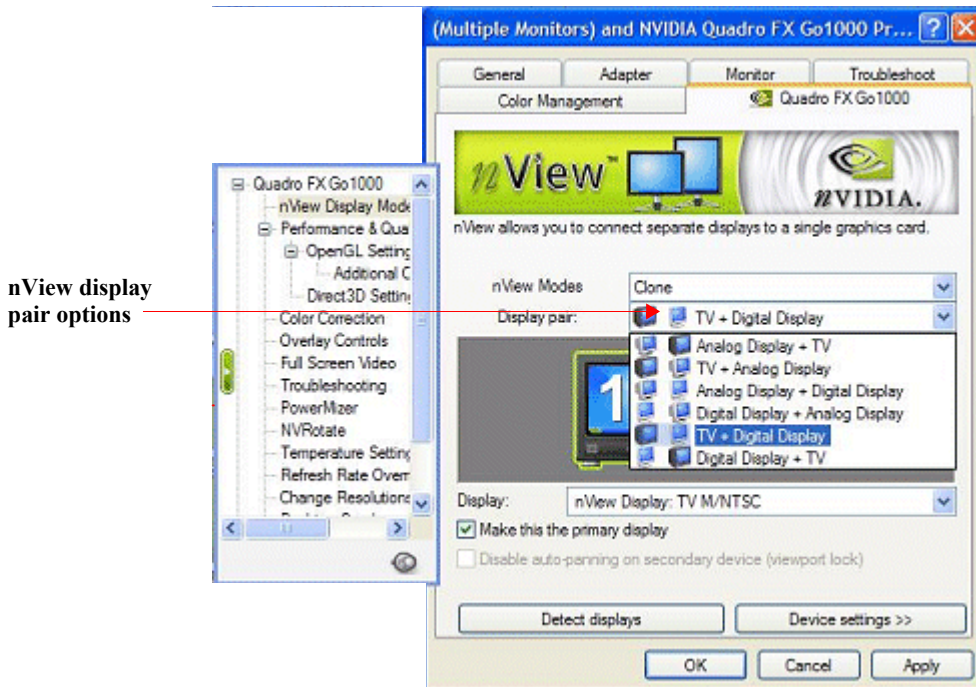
(Multiple Monitors) and NVIDIA Quadro FX Go1000 Pr...

General | Adapter | Monitor | Troubleshoot
Color Management | Quadro FX Go1000

nView

NVIDIA.

nView allows you to connect separate displays to a single graphics card.

nView Modes: Clone

Display pair: TV + Digital Display

Analog Display + TV
TV + Analog Display
Analog Display + Digital Display
Digital Display + Analog Display
TV + Digital Display
Digital Display + TV

1

Display: nView Display: TV M/NTSC

Make this the primary display

Disable auto-panning on secondary device (viewport lock)

Detect displays
Device settings >>

OK
Cancel
Apply

Quadro FX Go1000
nView Display Mode
Performance & Qua
OpenGL Setting
Additional C
Direct3D Setting
Color Correction
Overlay Controls
Full Screen Video
Troubleshooting
PowerMizer
NVRotate
Temperature Setting
Refresh Rate Overr
Change Resolutions

nView display pair options